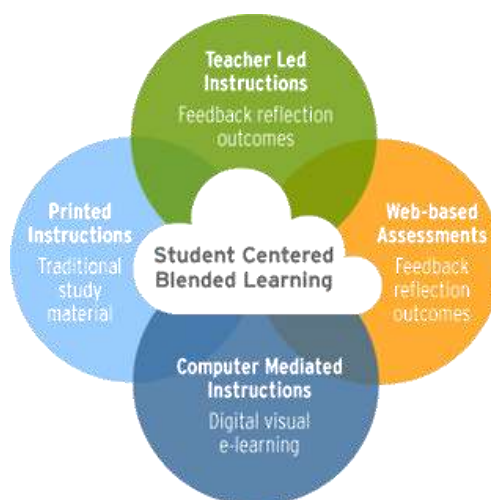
Teacher Led Instructions
Feedback reflection outcomes

Printed Instructions
Traditional study material

Student Centered Blended Learning

Web-based Assessments
Feedback reflection outcomes

Computer Mediated Instructions
Digital visual e-learning